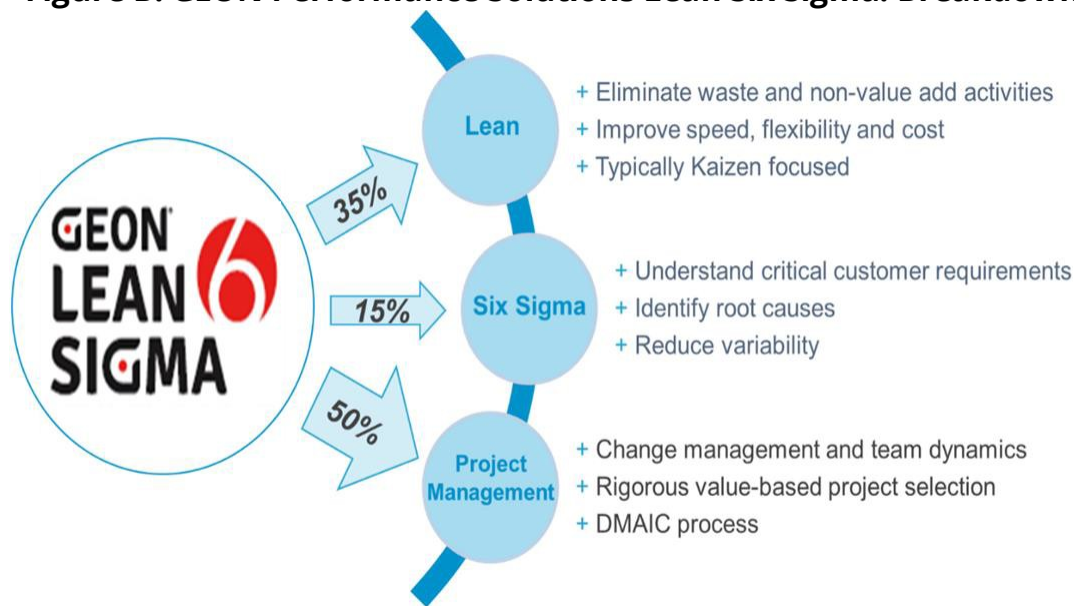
Figure B: GEON Performance Solutions Lean Six Sigma: Breakdown

GEON LEAN 6 SIGMA

35%

15%

50%

Lean

+ Eliminate waste and non-value add activities
+ Improve speed, flexibility and cost
+ Typically Kaizen focused

Six Sigma

+ Understand critical customer requirements
+ Identify root causes
+ Reduce variability

Project Management

+ Change management and team dynamics
+ Rigorous value-based project selection
+ DMAIC process